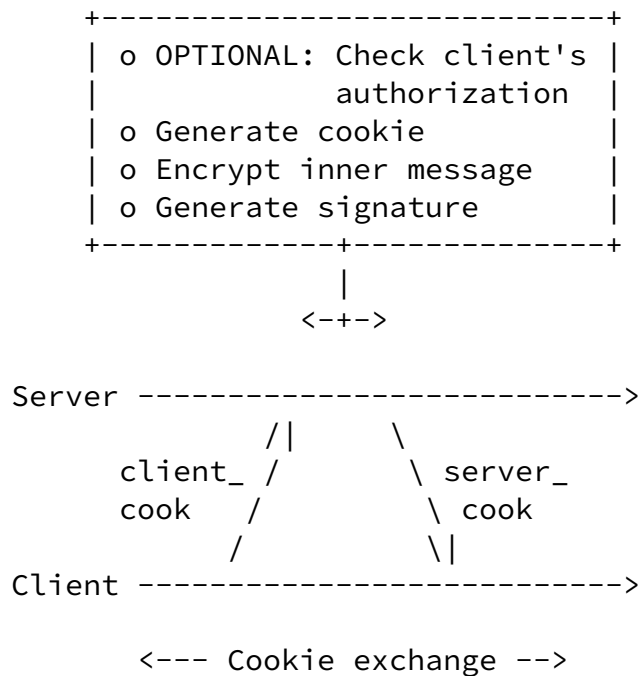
+-------------------------+
| o OPTIONAL: Check client's |
|              authorization |
| o Generate cookie          |
| o Encrypt inner message    |
| o Generate signature       |
+------------+-------------+
             |
           <-+->

Server ---------------------------->
            /|      \
     client_ /        \ server_
     cook   /          \ cook
           /            \|
Client ---------------------------->

      <--- Cookie exchange -->